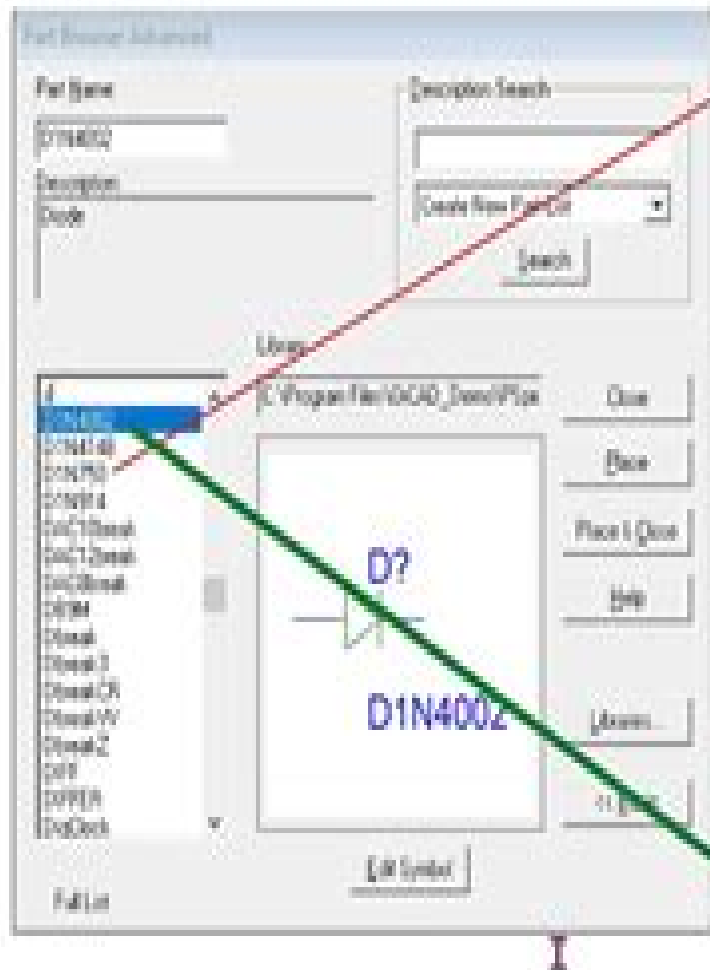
Part Browser Advanced

Part Name

D1N4002

Description

Diode

Description Search

Create New Part List

Search

Library

C:\Program Files\OrCAD_Demo\PSpice

D1N4002
D1N4148
D1N750
D1N914
DAC10break
DAC12break
DAC8break
DBBM
Dbreak
Dbreak3
DbreakCR
DbreakVV
DbreakZ
DIFF
DIFFER
DigClock

Close

Place

Place & Close

Help

Libraries...

<< Basic

D?

D1N4002

Edit Symbol

Full List